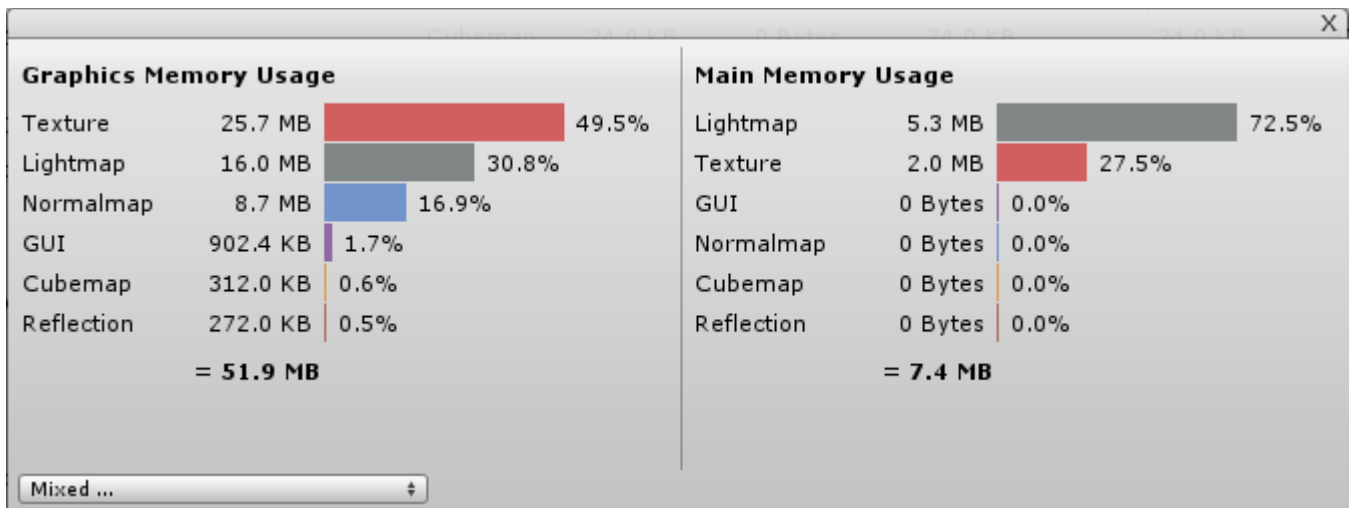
X

Graphics Memory Usage

| | | |
|---|---|---|
| Texture | 25.7 MB | 49.5% |
| Lightmap | 16.0 MB | 30.8% |
| Normalmap | 8.7 MB | 16.9% |
| GUI | 902.4 KB | 1.7% |
| Cubemap | 312.0 KB | 0.6% |
| Reflection | 272.0 KB | 0.5% |

= 51.9 MB

Main Memory Usage

| | | |
|---|---|---|
| Lightmap | 5.3 MB | 72.5% |
| Texture | 2.0 MB | 27.5% |
| GUI | 0 Bytes | 0.0% |
| Normalmap | 0 Bytes | 0.0% |
| Cubemap | 0 Bytes | 0.0% |
| Reflection | 0 Bytes | 0.0% |

= 7.4 MB

Mixed ...